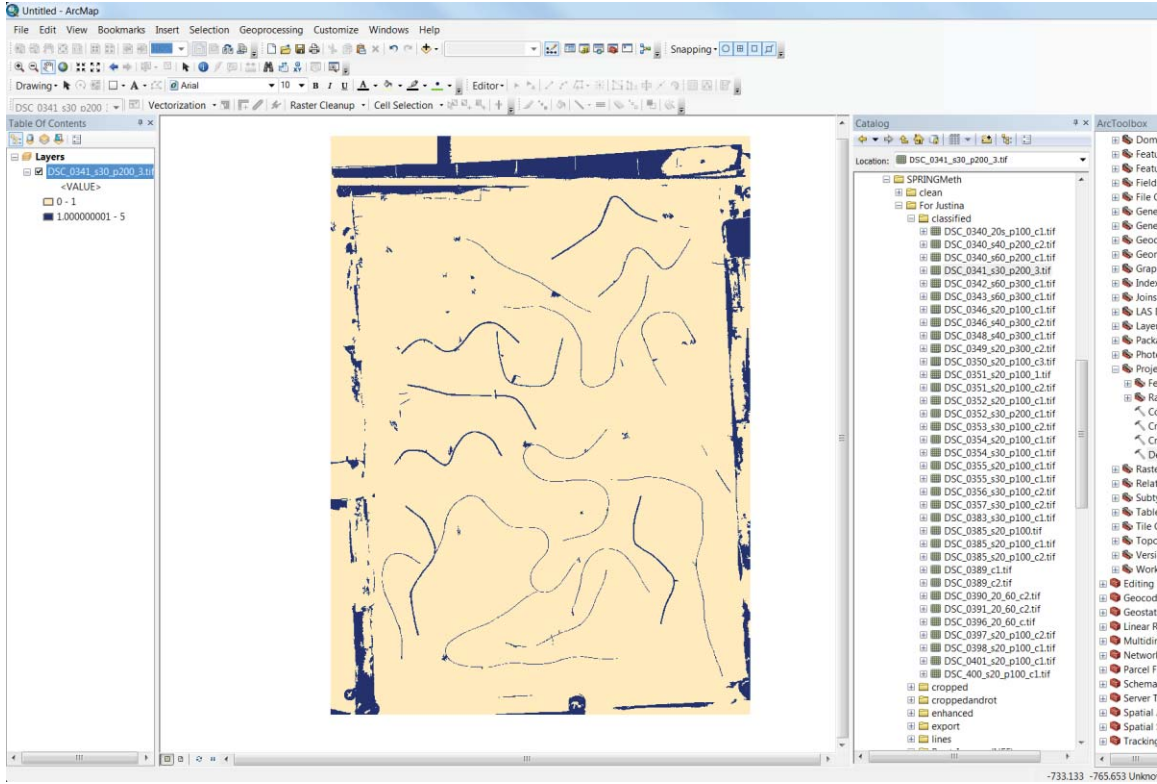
Untitled - ArcMap

File Edit View Bookmarks Insert Selection Geoprocessing Customize Windows Help

Snapping

Drawing Arial 10 B I U Editor

DSC 0341 s30 p200 Vectorization Raster Cleanup Cell Selection

Table Of Contents

Layers
DSC_0341_s30_p200_3.tif
<VALUE>
0 - 1
1.000000001 - 5

Catalog

Location: DSC_0341_s30_p200_3.tif

SPRINGMeth
clean
For Justina
classified
DSC_0340_20s_p100_c1.tif
DSC_0340_s40_p200_c2.tif
DSC_0340_s60_p200_c1.tif
DSC_0341_s30_p200_3.tif
DSC_0342_s60_p300_c1.tif
DSC_0343_s60_p300_c1.tif
DSC_0346_s20_p100_c1.tif
DSC_0346_s40_p300_c2.tif
DSC_0348_s40_p300_c1.tif
DSC_0349_s20_p300_c2.tif
DSC_0350_s20_p100_c3.tif
DSC_0351_s20_p100_1.tif
DSC_0351_s20_p100_c2.tif
DSC_0352_s20_p100_c1.tif
DSC_0352_s30_p200_c1.tif
DSC_0353_s30_p100_c2.tif
DSC_0354_s20_p100_c1.tif
DSC_0354_s30_p100_c1.tif
DSC_0355_s20_p100_c1.tif
DSC_0355_s30_p100_c1.tif
DSC_0356_s30_p100_c2.tif
DSC_0357_s30_p100_c2.tif
DSC_0383_s30_p100_c1.tif
DSC_0385_s20_p100.tif
DSC_0385_s20_p100_c1.tif
DSC_0385_s20_p100_c2.tif
DSC_0389_c1.tif
DSC_0389_c2.tif
DSC_0390_20_60_c2.tif
DSC_0391_20_60_c2.tif
DSC_0396_20_60_c.tif
DSC_0397_s20_p100_c2.tif
DSC_0398_s20_p100_c1.tif
DSC_0401_s20_p100_c1.tif
DSC_400_s20_p100_c1.tif
cropped
croppedandrot
enhanced
export
lines

ArcToolbox
Dom
Feat
Feat
Field
File
Gene
Gene
Geod
Geor
Grap
Index
Joins
LAS
Layer
Packa
Photo
Proje
Fe
Ra
Co
Cr
Cr
De
Raste
Relat
Subty
Table
Tile
Topo
Versi
Work
Editing
Geocod
Geostat
Linear R
Multidir
Network
Parcel F
Schema
Server T
Spatial
Spatial
Tracking

-733.133 -765.653 Unkno